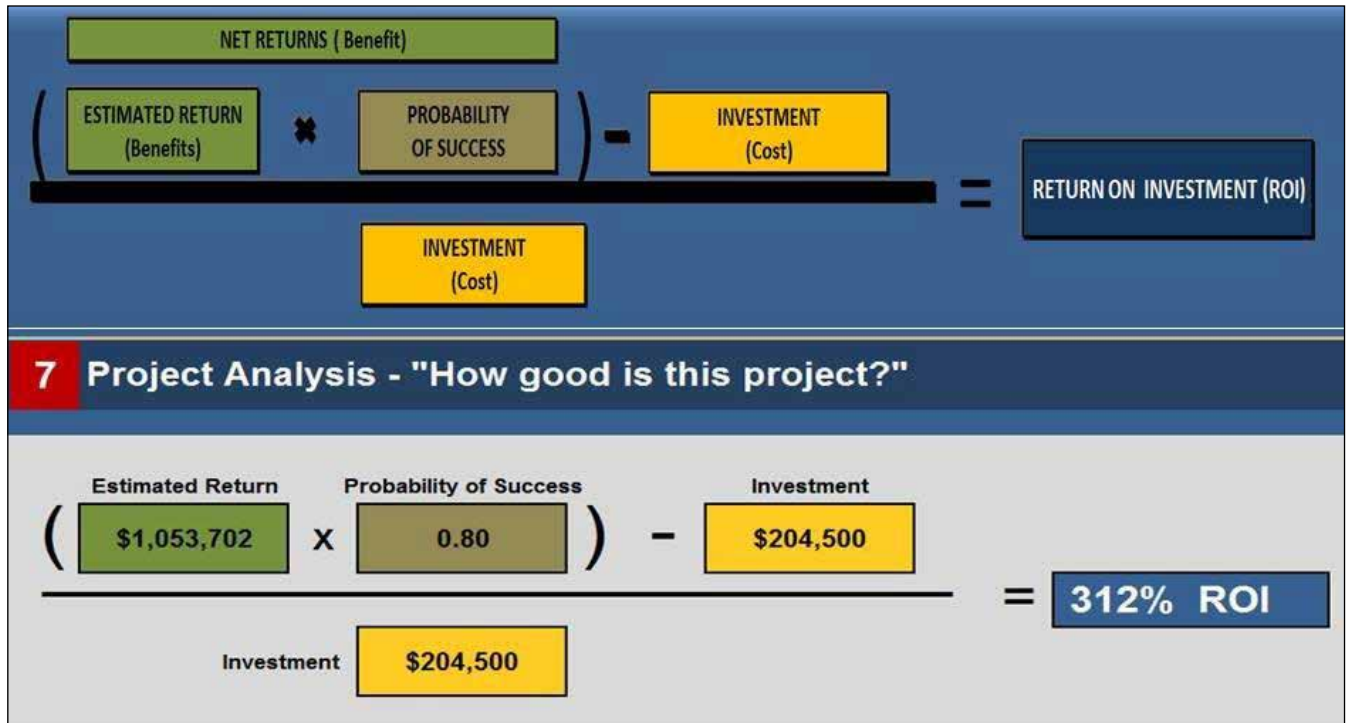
NET RETURNS ( Benefit)

( ESTIMATED RETURN (Benefits) ✖ PROBABILITY OF SUCCESS ) − INVESTMENT (Cost)

INVESTMENT (Cost)

= RETURN ON INVESTMENT (ROI)

7 Project Analysis - "How good is this project?"

Estimated Return

Probability of Success

Investment

( $1,053,702 X 0.80 ) − $204,500

Investment $204,500

= 312% ROI